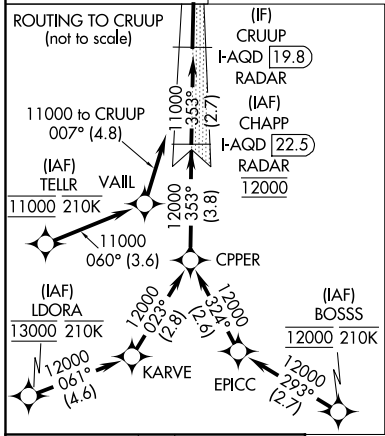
ROUTING TO CRUUP
(not to scale)

(IF)
CRUUP
I-AQD 19.8
RADAR

11000
353°
(2.7)

11000 to CRUUP
007° (4.8)

(IAF)
CHAPP
I-AQD 22.5
RADAR
12000

(IAF)
TELLR
11000 210K

VAIIL

11000
060° (3.6)

12000
353°
(3.8)

CPPER

(IAF)
LDORA
13000 210K

12000
023°
(2.8)

12000
324°
(2.6)

(IAF)
BOSSS
12000 210K

12000
061°
(4.6)

KARVE

EPICC

12000
293°
(2.7)